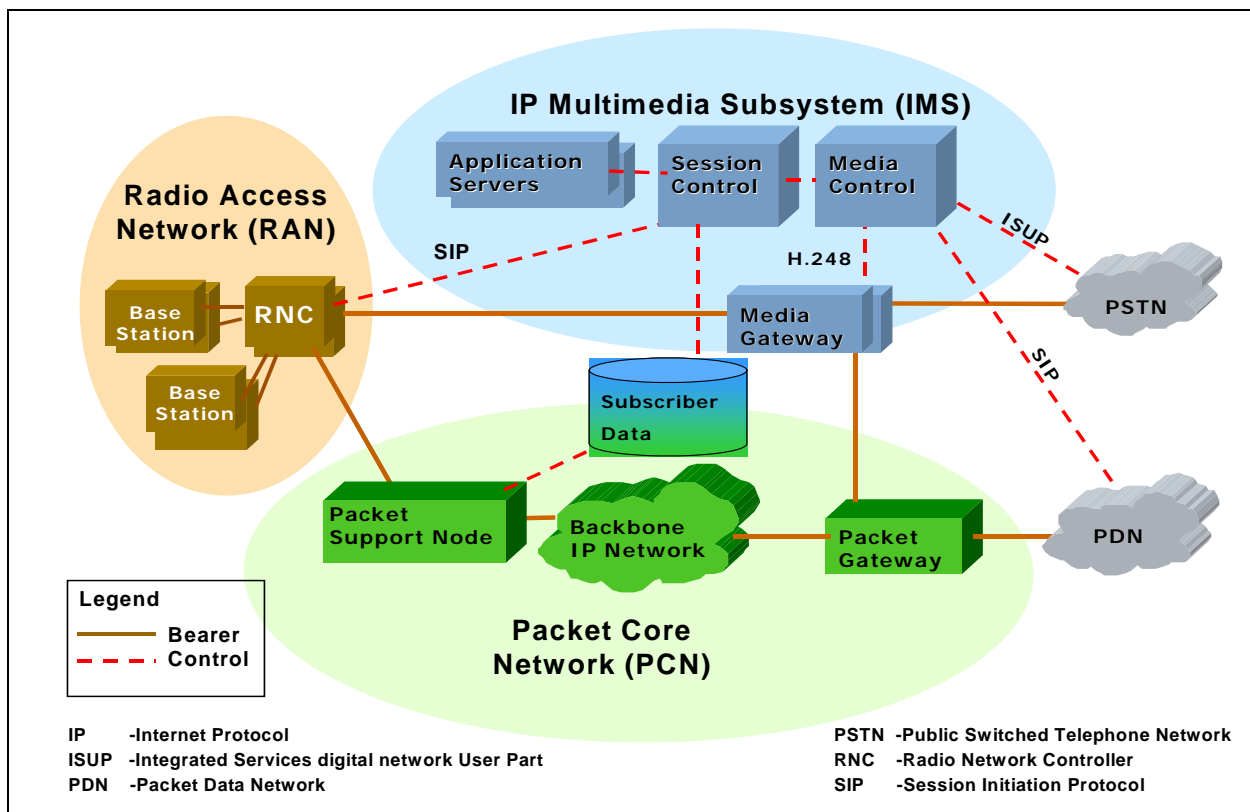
IP Multimedia Subsystem (IMS)

Application Servers

Session Control

Media Control

Radio Access Network (RAN)

SIP

ISUP

H.248

Base Station

RNC

Base Station

Media Gateway

PSTN

SIP

Subscriber Data

Packet Support Node

Backbone IP Network

Packet Gateway

PDN

Legend
Bearer
Control

Packet Core Network (PCN)

IP -Internet Protocol
ISUP -Integrated Services digital network User Part
PDN -Packet Data Network

PSTN -Public Switched Telephone Network
RNC -Radio Network Controller
SIP -Session Initiation Protocol